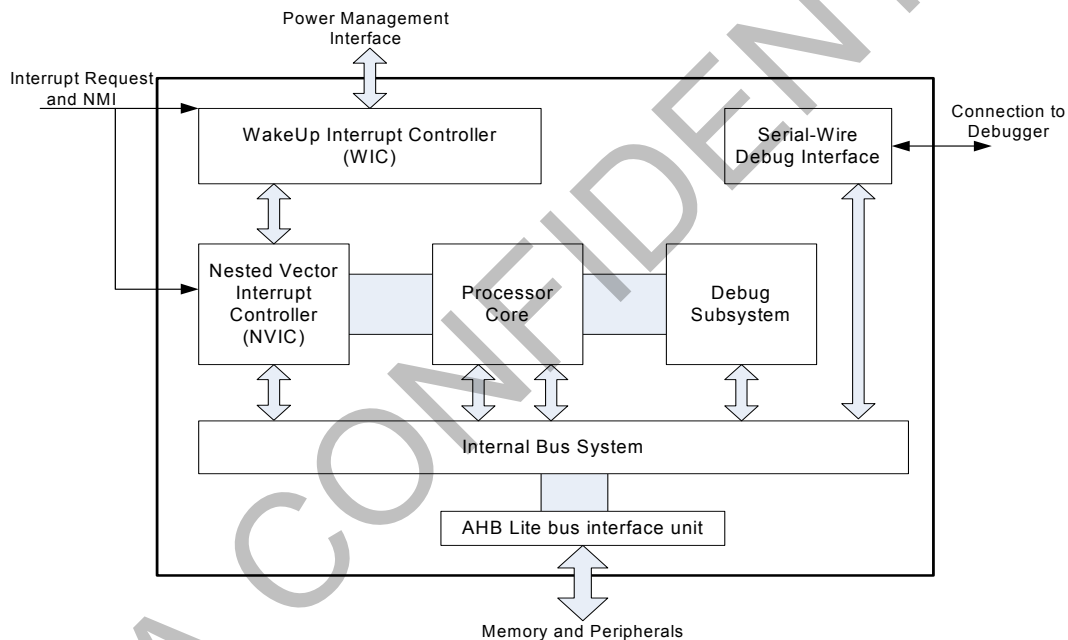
Power Management Interface

Interrupt Request and NMI

WakeUp Interrupt Controller (WIC)

Serial-Wire Debug Interface

Connection to Debugger

Nested Vector Interrupt Controller (NVIC)

Processor Core

Debug Subsystem

Internal Bus System

AHB Lite bus interface unit

Memory and Peripherals

A CONFIDEN